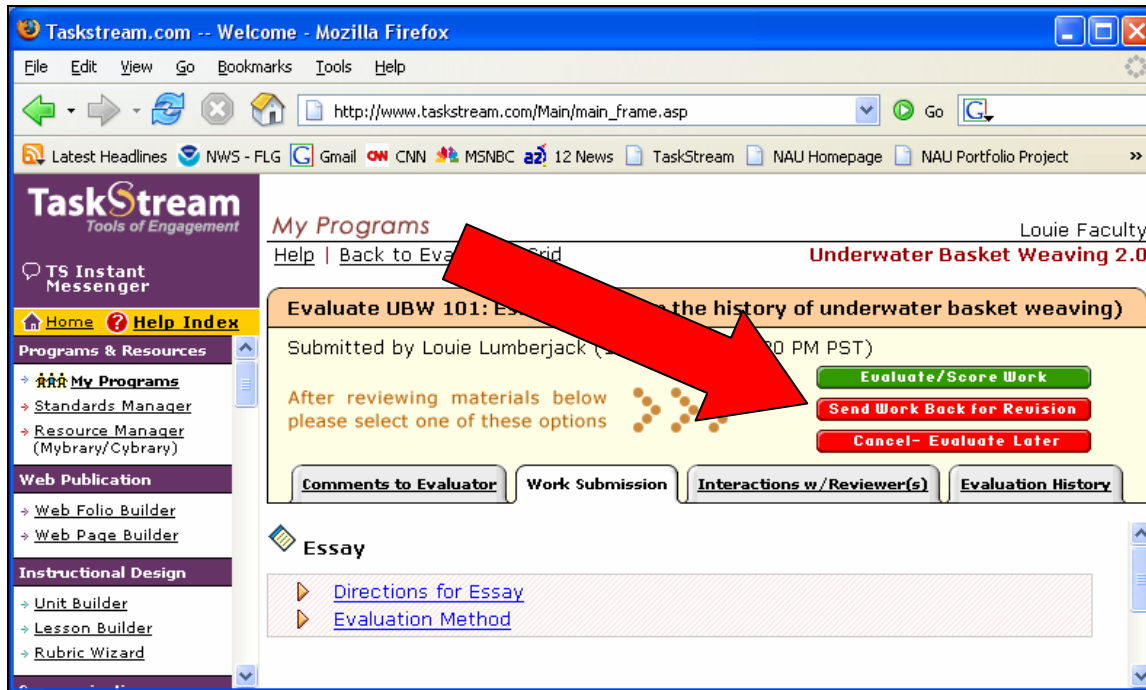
Taskstream.com -- Welcome - Mozilla Firefox

File Edit View Go Bookmarks Tools Help

http://www.taskstream.com/Main/main_frame.asp Go

Latest Headlines NWS - FLG Gmail CNN MSNBC 12 News TaskStream NAU Homepage NAU Portfolio Project »

TaskStream
Tools of Engagement

TS Instant Messenger

Home Help Index

Programs & Resources
My Programs
Standards Manager
Resource Manager (Mybrary/Cybrary)

Web Publication
Web Folio Builder
Web Page Builder

Instructional Design
Unit Builder
Lesson Builder
Rubric Wizard

My Programs

Louie Faculty

Help | Back to Eva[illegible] Grid

Underwater Basket Weaving 2.0

Evaluate UBW 101: Es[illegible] the history of underwater basket weaving)

Submitted by Louie Lumberjack ([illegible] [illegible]0 PM PST)

After reviewing materials below please select one of these options

Evaluate/Score Work

Send Work Back for Revision

Cancel- Evaluate Later

Comments to Evaluator | Work Submission | Interactions w/Reviewer(s) | Evaluation History

Essay

Directions for Essay

Evaluation Method